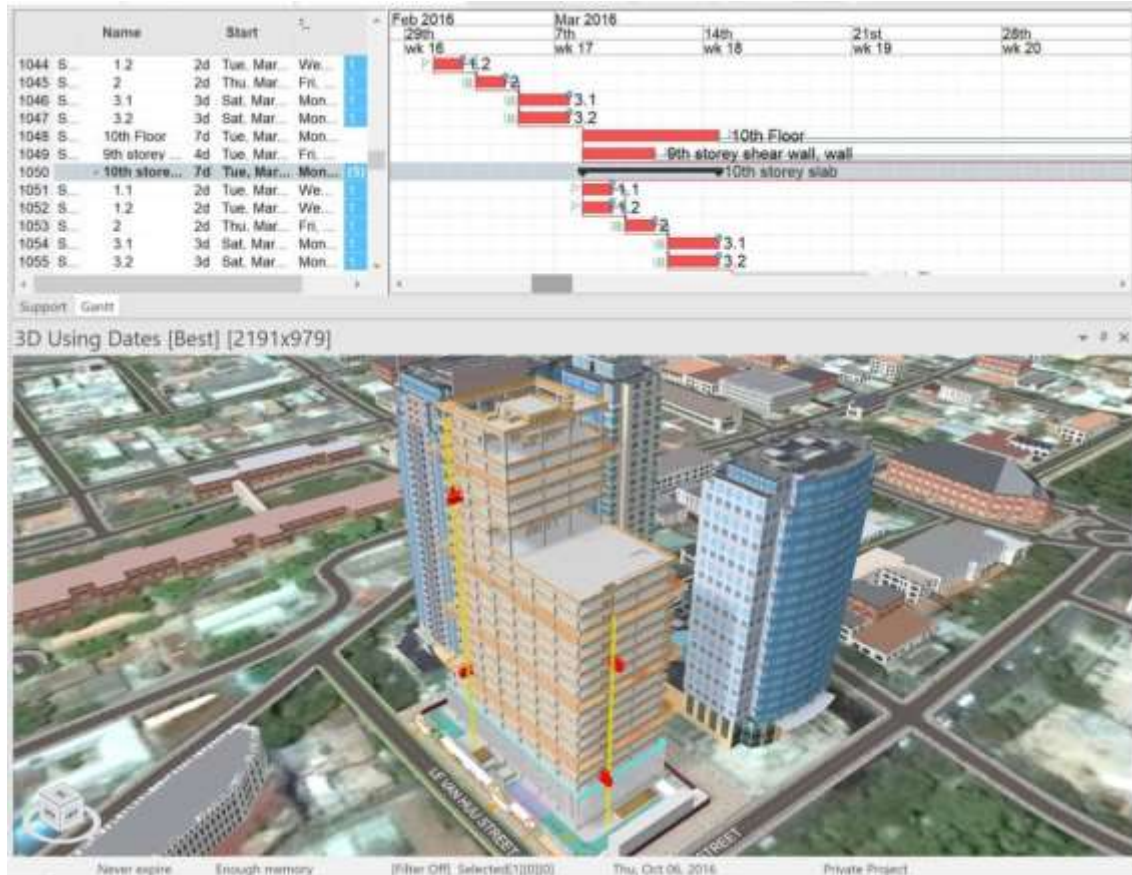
| | Name | | Start | |
|---|---|---|---|---|
| 1044 S... | 1.2 | 2d | Tue. Mar... | We... |
| 1045 S... | 2 | 2d | Thu. Mar... | Fri. ... |
| 1046 S... | 3.1 | 3d | Sat. Mar... | Mon... |
| 1047 S... | 3.2 | 3d | Sat. Mar... | Mon... |
| 1048 S... | 10th Floor | 7d | Tue. Mar... | Mon... |
| 1049 S... | 9th storey ... | 4d | Tue. Mar... | Fri. ... |
| 1050 | - 10th store... | 7d | Tue. Mar... | Mon... |
| 1051 S... | 1.1 | 2d | Tue. Mar... | We... |
| 1052 S... | 1.2 | 2d | Tue. Mar... | We... |
| 1053 S... | 2 | 2d | Thu. Mar... | Fri. ... |
| 1054 S... | 3.1 | 3d | Sat. Mar... | Mon... |
| 1055 S... | 3.2 | 3d | Sat. Mar... | Mon... |

Feb 2016 Mar 2016
29th wk 16 | 7th wk 17 | 14th wk 18 | 21st wk 19 | 28th wk 20

1.2
2
3.1
3.2
10th Floor
9th storey shear wall, wall
10th storey slab
1.1
1.2
2
3.1
3.2

Support Gantt

3D Using Dates [Best] [2191x979]

LE VAN HUU STREET
STREET

Never expire Enough memory [Filter Off] Selected[1][0][0] Thu, Oct 06, 2016 Private Project